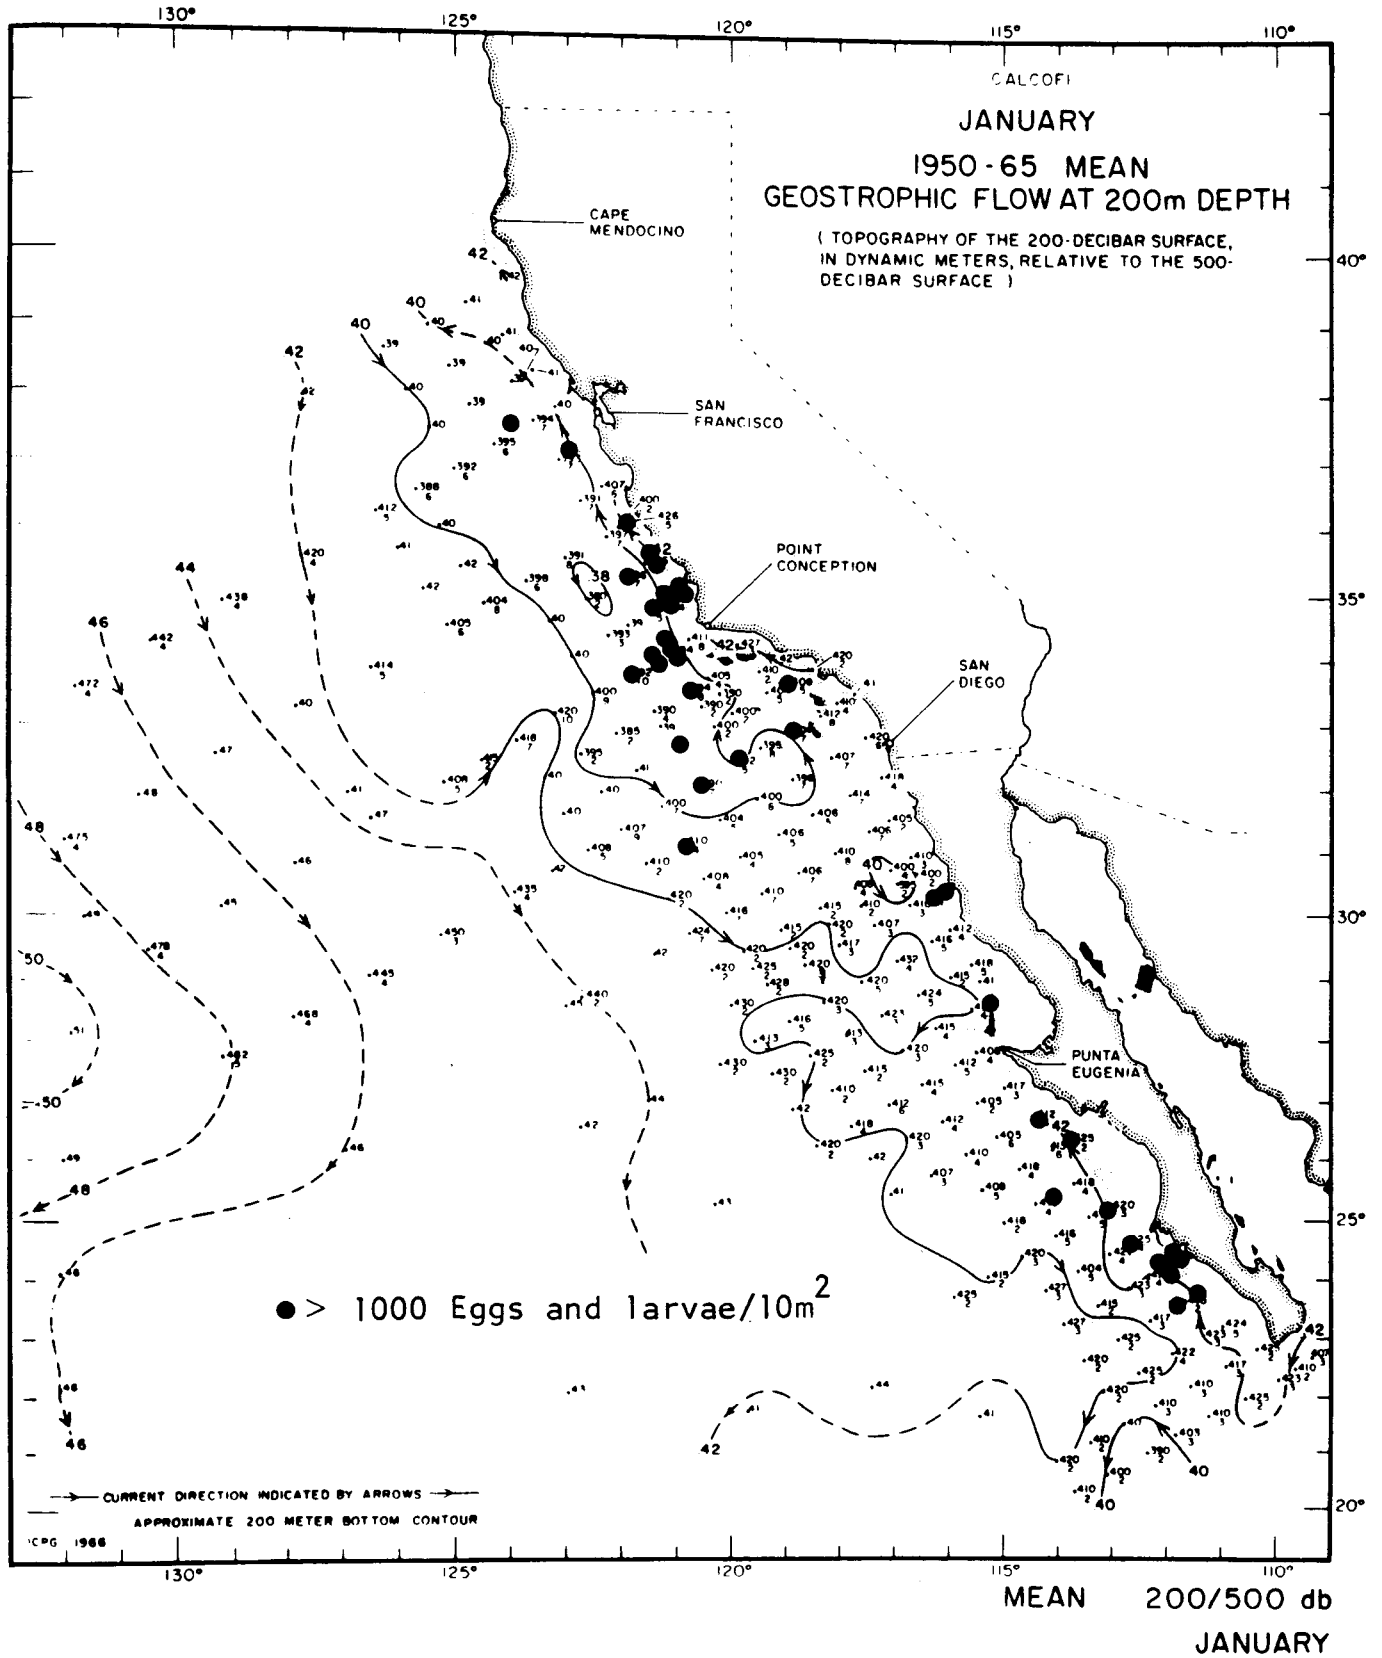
130° 125° 120° 115° 110°

CALCOFI

JANUARY

1950-65 MEAN
GEOSTROPHIC FLOW AT 200m DEPTH

( TOPOGRAPHY OF THE 200-DECIBAR SURFACE, IN DYNAMIC METERS, RELATIVE TO THE 500-DECIBAR SURFACE )

CAPE MENDOCINO

SAN FRANCISCO

POINT CONCEPTION

SAN DIEGO

PUNTA EUGENIA

40° 35° 30° 25° 20°

42 40 40 42 44 46 48 50 50 48 46 38 42 40 42 40 40 42

● > 1000 Eggs and larvae/10m$^2$

CURRENT DIRECTION INDICATED BY ARROWS

APPROXIMATE 200 METER BOTTOM CONTOUR

ICPG 1966

130° 125° 120° 115° 110°

MEAN 200/500 db

JANUARY